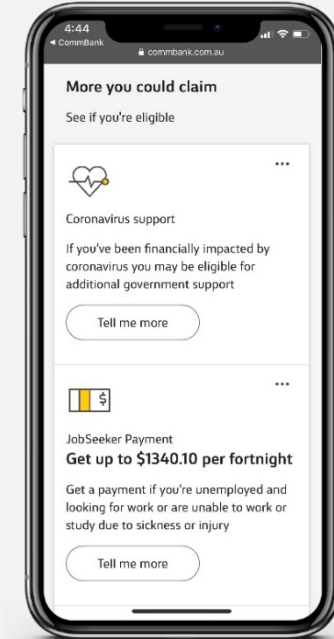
4:44
◀ CommBank
commbank.com.au

More you could claim

See if you're eligible

...

Coronavirus support

If you've been financially impacted by coronavirus you may be eligible for additional government support

Tell me more

...

$

JobSeeker Payment

Get up to $1340.10 per fortnight

Get a payment if you're unemployed and looking for work or are unable to work or study due to sickness or injury

Tell me more